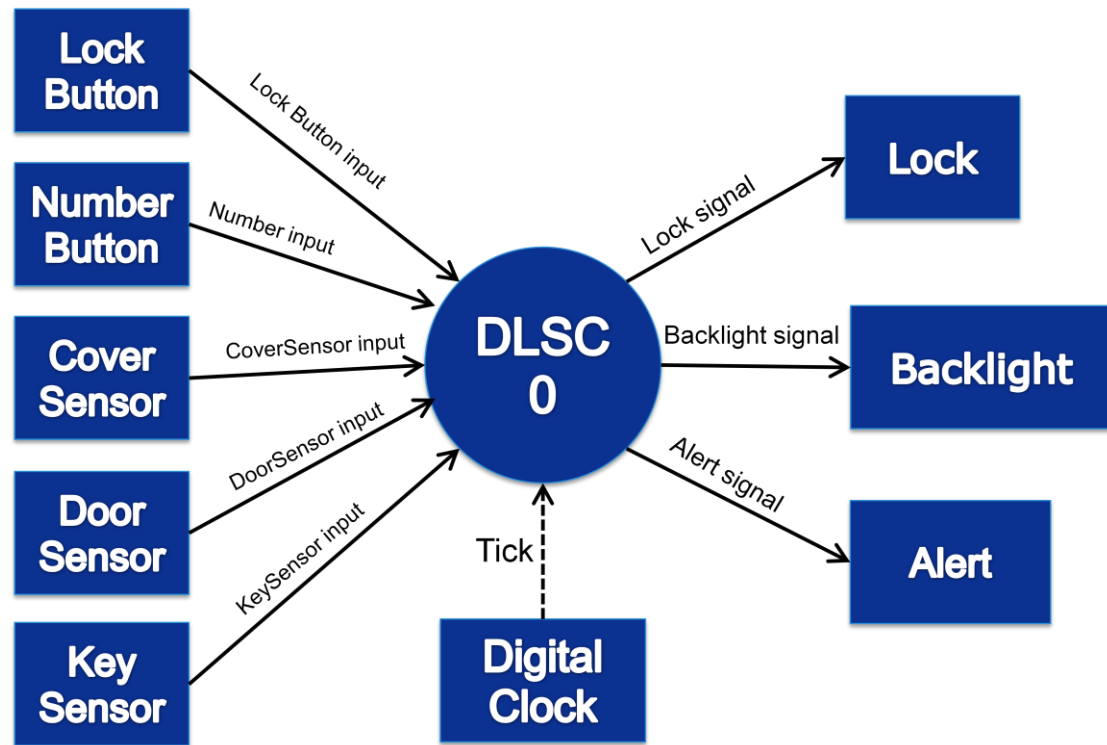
Lock Button

Lock Button input

Number Button

Number input

Cover Sensor

CoverSensor input

Door Sensor

DoorSensor input

Key Sensor

KeySensor input

DLSC
0

Tick

Digital Clock

Lock signal

Lock

Backlight signal

Backlight

Alert signal

Alert